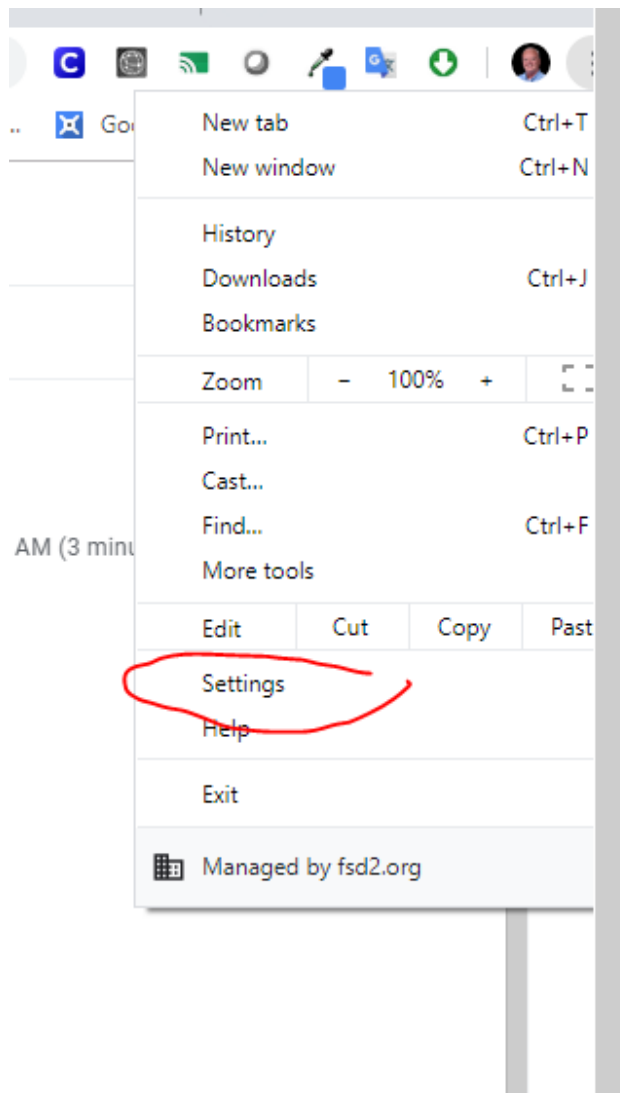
C

Go

New tab Ctrl+T
New window Ctrl+N

History
Downloads Ctrl+J
Bookmarks

Zoom − 100% +

Print... Ctrl+P
Cast...
Find... Ctrl+F
More tools

AM (3 minu

Edit Cut Copy Past

Settings
Help

Exit

Managed by fsd2.org